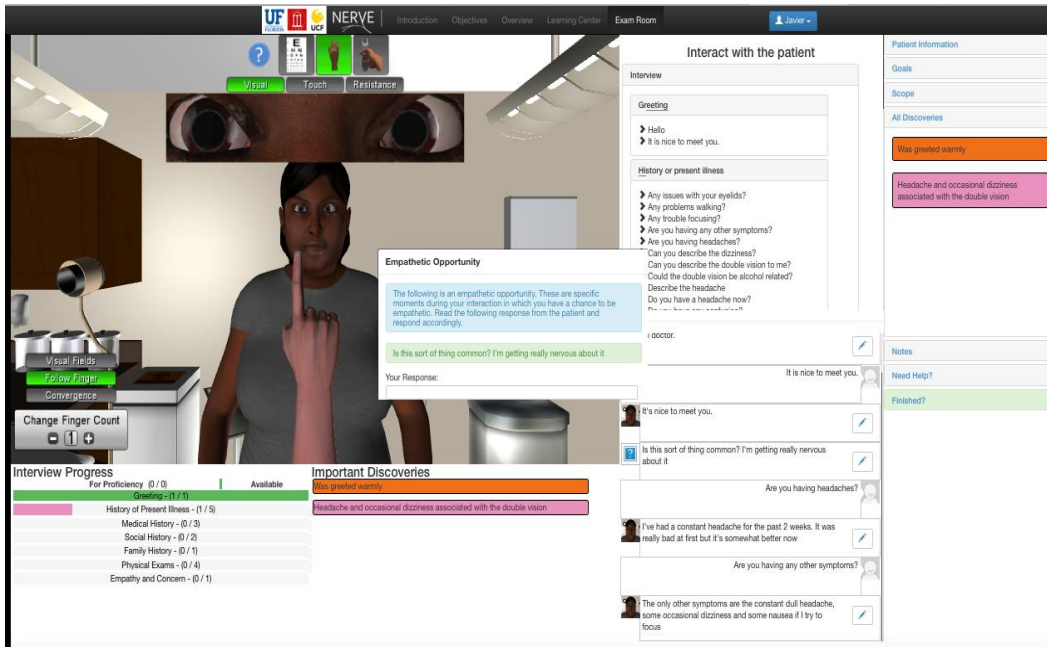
UF FLORIDA UCF NERVE Introduction Objectives Overview Learning Center Exam Room Javier

?

Visual Touch Resistance

Interact with the patient

Interview

Greeting

Hello
It is nice to meet you.

History or present illness

Any issues with your eyelids?
Any problems walking?
Any trouble focusing?
Are you having any other symptoms?
Are you having headaches?
Can you describe the dizziness?
Can you describe the double vision to me?
Could the double vision be alcohol related?
Describe the headache
Do you have a headache now?
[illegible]

Patient Information
Goals
Scope
All Discoveries

Was greeted warmly

Headache and occasional dizziness associated with the double vision

Empathetic Opportunity

The following is an empathetic opportunity. These are specific moments during your interaction in which you have a chance to be empathetic. Read the following response from the patient and respond accordingly.

Is this sort of thing common? I'm getting really nervous about it

Your Response:

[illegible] doctor.

It is nice to meet you.

It's nice to meet you.

Is this sort of thing common? I'm getting really nervous about it

Are you having headaches?

I've had a constant headache for the past 2 weeks. It was really bad at first but it's somewhat better now

Are you having any other symptoms?

The only other symptoms are the constant dull headache, some occasional dizziness and some nausea if I try to focus

Notes
Need Help?
Finished?

Visual Fields
Follow Finger
Convergence

Change Finger Count
1

Interview Progress
For Proficiency (0 / 0) Available
Greeting - (1 / 1)
History of Present Illness - (1 / 5)
Medical History - (0 / 3)
Social History - (0 / 2)
Family History - (0 / 1)
Physical Exams - (0 / 4)
Empathy and Concern - (0 / 1)

Important Discoveries
Was greeted warmly
Headache and occasional dizziness associated with the double vision